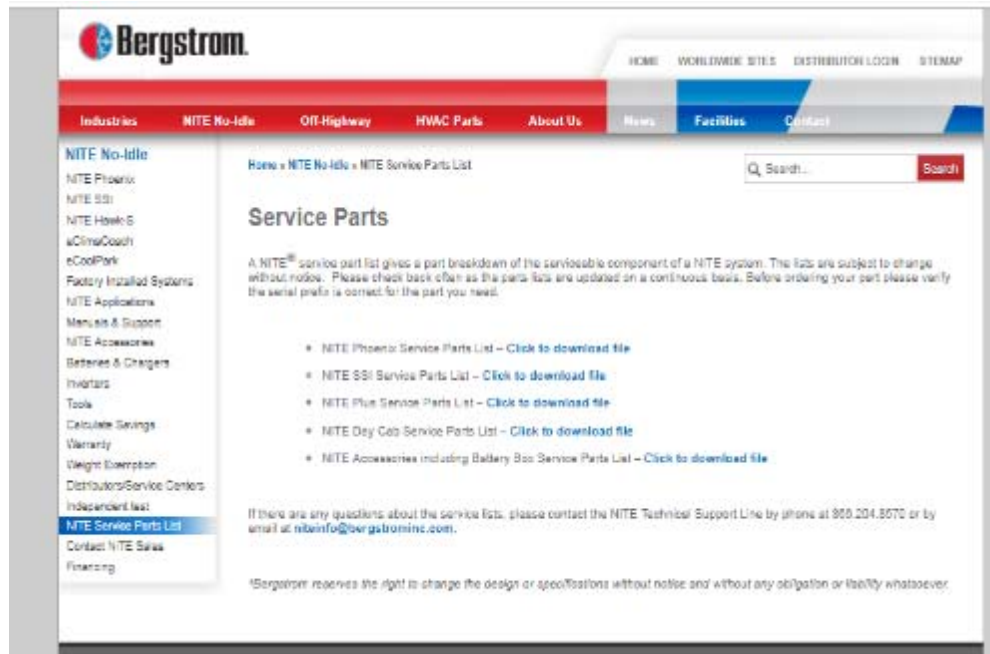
Bergstrom.

HOME WORLDWIDE SITES DISTRIBUTOR LOGIN SITEMAP

Industries NITE No-Idle Off-Highway HVAC Parts About Us News Facilities Contact

NITE No-Idle
NITE Phoenix
NITE SSI
NITE Hawk-S
eClimaCoach
eCoolPark
Factory Installed Systems
NITE Applications
Manuals & Support
NITE Accessories
Batteries & Chargers
Inverters
Tools
Calculate Savings
Warranty
Weight Exemption
Distributors/Service Centers
Independent test
NITE Service Parts List
Contact NITE Sales
Financing

Home » NITE No-Idle » NITE Service Parts List

Search...
Search

Service Parts

A NITE® service part list gives a part breakdown of the serviceable component of a NITE system. The lists are subject to change without notice. Please check back often as the parts lists are updated on a continuous basis. Before ordering your part please verify the serial prefix is correct for the part you need.

- NITE Phoenix Service Parts List – Click to download file
- NITE SSI Service Parts List – Click to download file
- NITE Plus Service Parts List – Click to download file
- NITE Day Cab Service Parts List – Click to download file
- NITE Accessories including Battery Box Service Parts List – Click to download file

If there are any questions about the service lists, please contact the NITE Technical Support Line by phone at 866.204.8670 or by email at niteinfo@bergstrominc.com.

*Bergstrom reserves the right to change the design or specifications without notice and without any obligation or liability whatsoever.